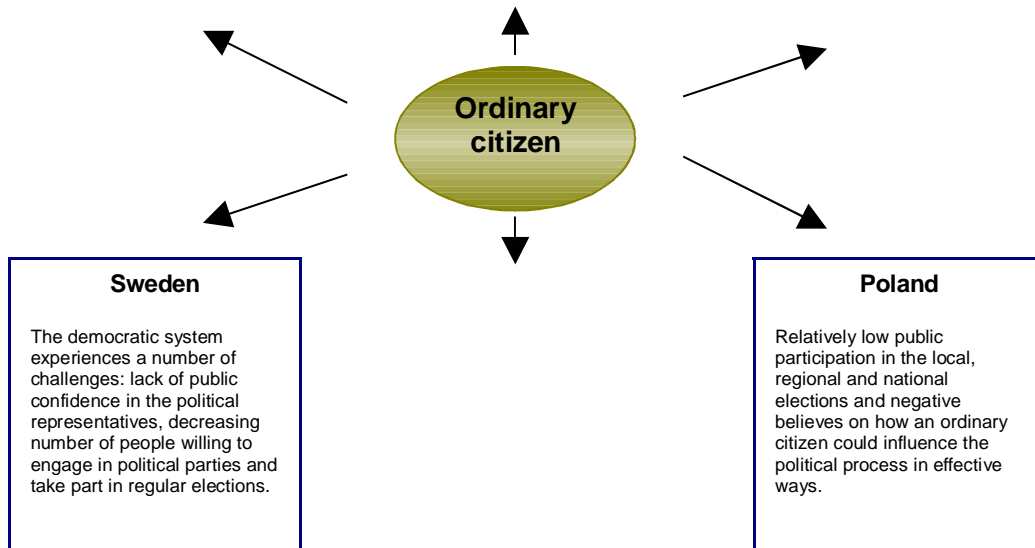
Ordinary citizen

Sweden

The democratic system experiences a number of challenges: lack of public confidence in the political representatives, decreasing number of people willing to engage in political parties and take part in regular elections.

Poland

Relatively low public participation in the local, regional and national elections and negative believes on how an ordinary citizen could influence the political process in effective ways.